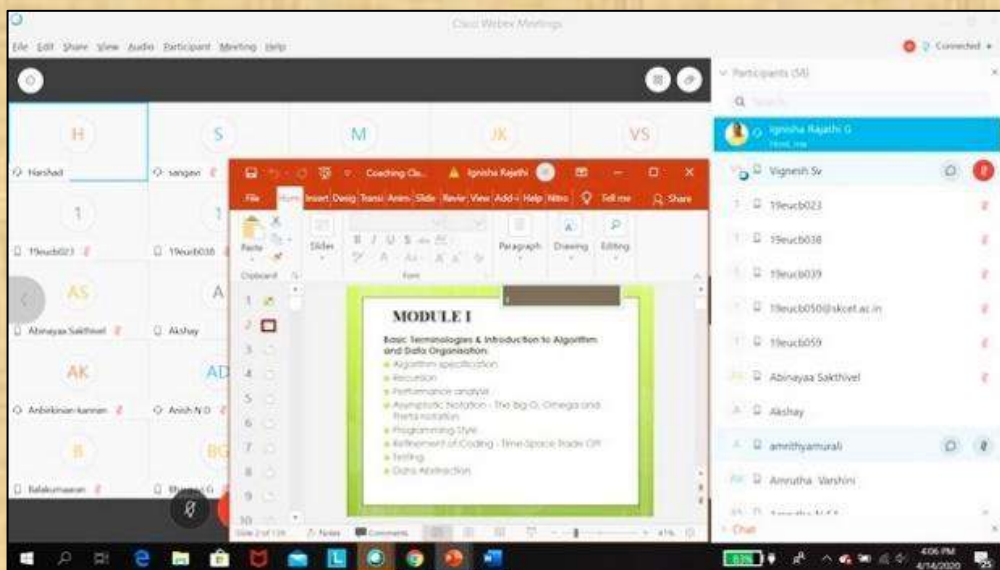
Cisco Webex Meetings

File Edit Share View Audio Participant Meeting Help

Connected

H
Harshad
S
sangavi
M
JK
VS

1
19eucb023
1
19eucb038

AS
Abinayaa Sakthivel
A
Akshay

AK
Anbirkinian kannan
AD
Anish N D

B
Balakumaaran
BG

Coaching Cla...
Ignisha Rajathi

File Home Insert Desig Transi Anim Slide Revie View Add-i Help Nitro Tell me Share

Paste
Clipboard
Slides
Font
Paragraph
Drawing
Editing

1
2
3
4
5
6
7
8
9
10

MODULE I

Basic Terminologies & Introduction to Algorithm and Data Organisation:
Algorithm specification
Recursion
Performance analysis
Asymptotic Notation - The Big O, Omega and Theta notation
Programming Style
Refinement of Coding - Time-Space Trade Off
Testing
Data Abstraction

Notes
Comments
41%

Participants (58)

Ignisha Rajathi G
Host, me
Vignesh Sv
19eucb023
19eucb038
19eucb039
19eucb050@skcet.ac.in
19eucb059
Abinayaa Sakthivel
Akshay
amrithyamurali
Amrutha Varshini

Chat

4:06 PM
4/14/2020